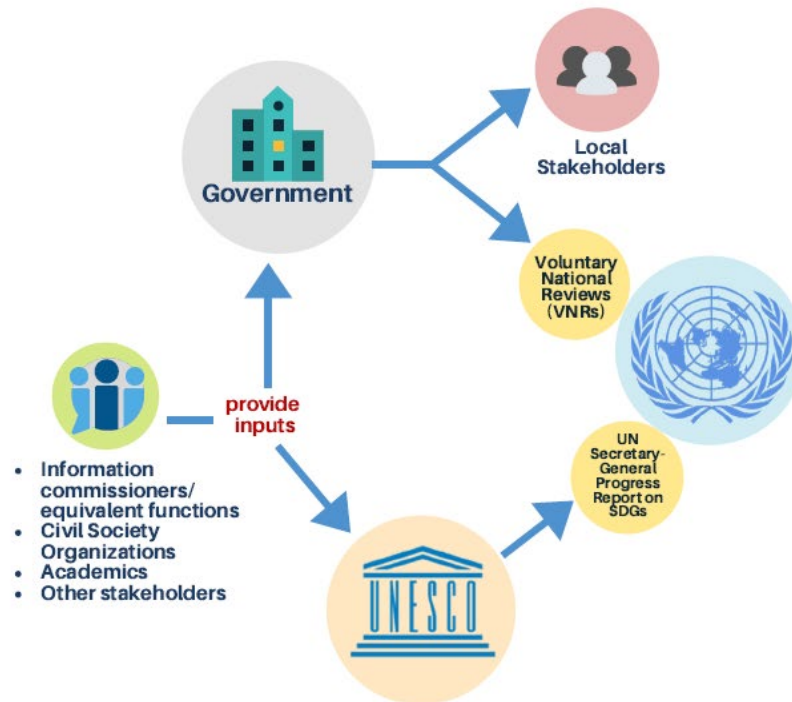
Government

Local Stakeholders

Voluntary National Reviews (VNRs)

provide inputs

- Information commissioners/ equivalent functions
- Civil Society Organizations
- Academics
- Other stakeholders

UN Secretary-General Progress Report on SDGs

UNESCO